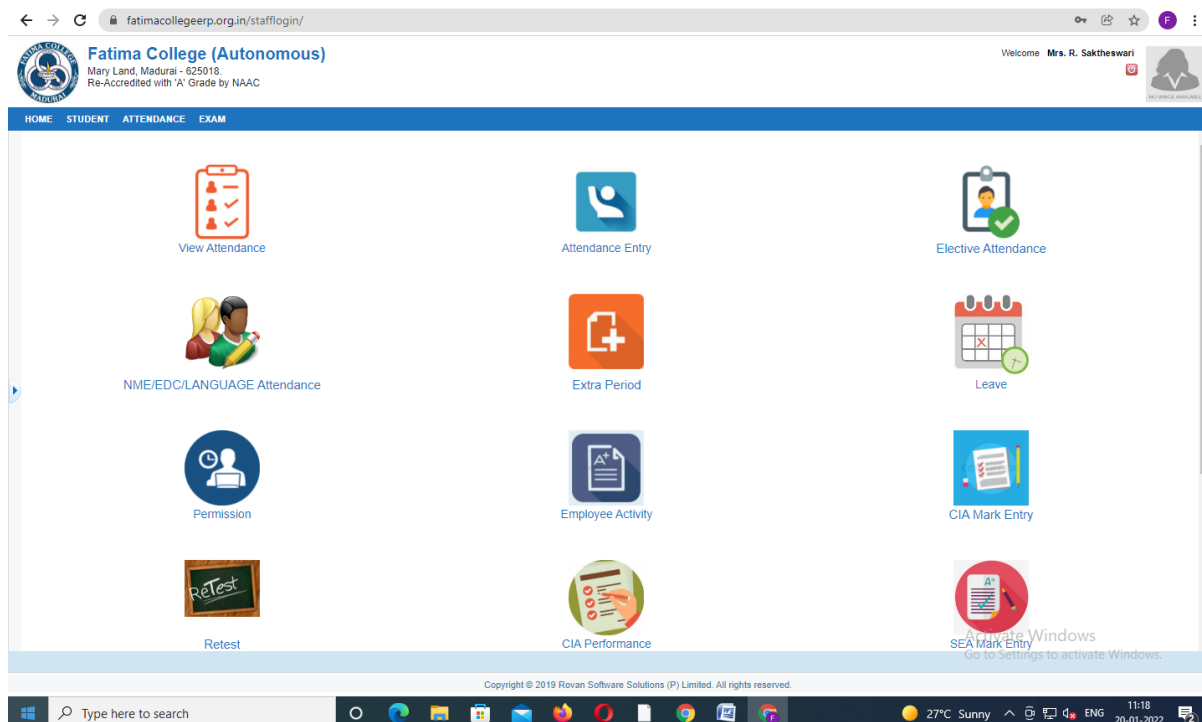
fatimacollegeerp.org.in/stafflogin/

F

FATIMA COLLEGE MADURAI

Fatima College (Autonomous)
Mary Land, Madurai - 625018.
Re-Accredited with 'A' Grade by NAAC

Welcome Mrs. R. Saktheswari

NO IMAGE AVAILABLE

HOME STUDENT ATTENDANCE EXAM

View Attendance

Attendance Entry

Elective Attendance

NME/EDC/LANGUAGE Attendance

Extra Period

Leave

Permission

Employee Activity

CIA Mark Entry

ReTest

Retest

CIA Performance

SEA Mark Entry

Activate Windows
Go to Settings to activate Windows.

Copyright © 2019 Rovan Software Solutions (P) Limited. All rights reserved.

Type here to search

27°C Sunny ENG 11:18 20-01-2022